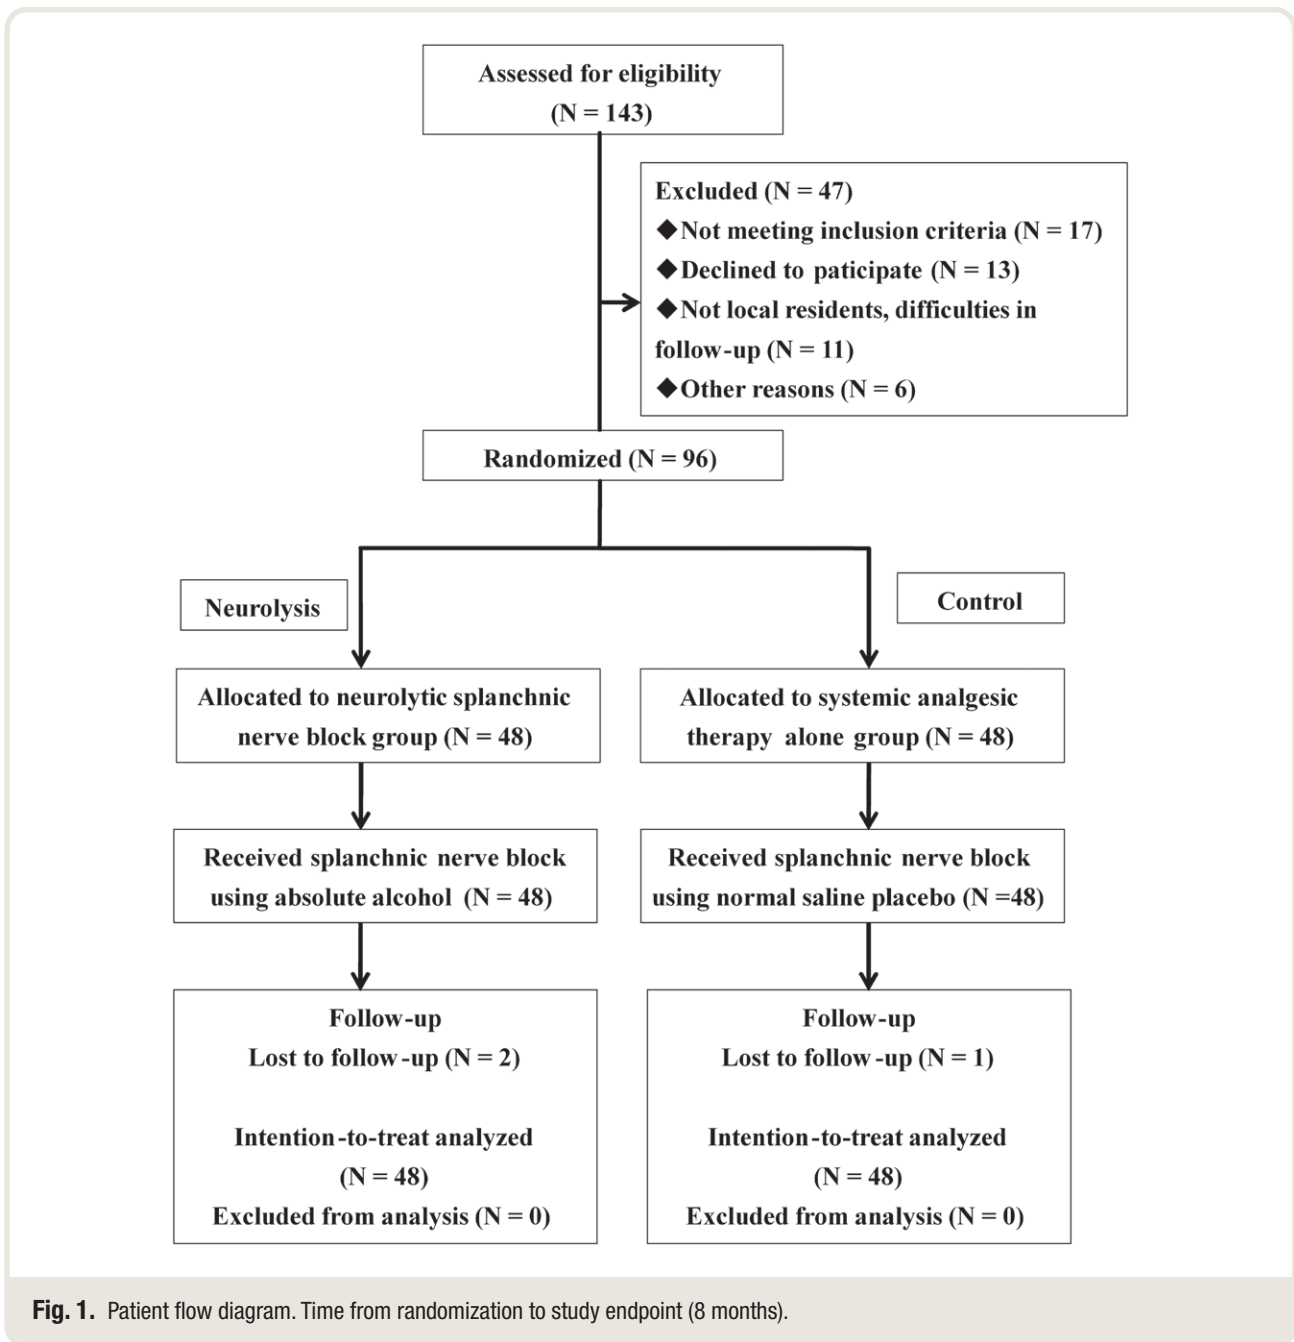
Assessed for eligibility
(N = 143)

Excluded (N = 47)
◆Not meeting inclusion criteria (N = 17)
◆Declined to participate (N = 13)
◆Not local residents, difficulties in follow-up (N = 11)
◆Other reasons (N = 6)

Randomized (N = 96)

Neurolysis

Control

Allocated to neurolytic splanchnic nerve block group (N = 48)

Allocated to systemic analgesic therapy alone group (N = 48)

Received splanchnic nerve block using absolute alcohol (N = 48)

Received splanchnic nerve block using normal saline placebo (N =48)

Follow-up
Lost to follow-up (N = 2)

Intention-to-treat analyzed
(N = 48)
Excluded from analysis (N = 0)

Follow-up
Lost to follow-up (N = 1)

Intention-to-treat analyzed
(N = 48)
Excluded from analysis (N = 0)

Fig. 1. Patient flow diagram. Time from randomization to study endpoint (8 months).